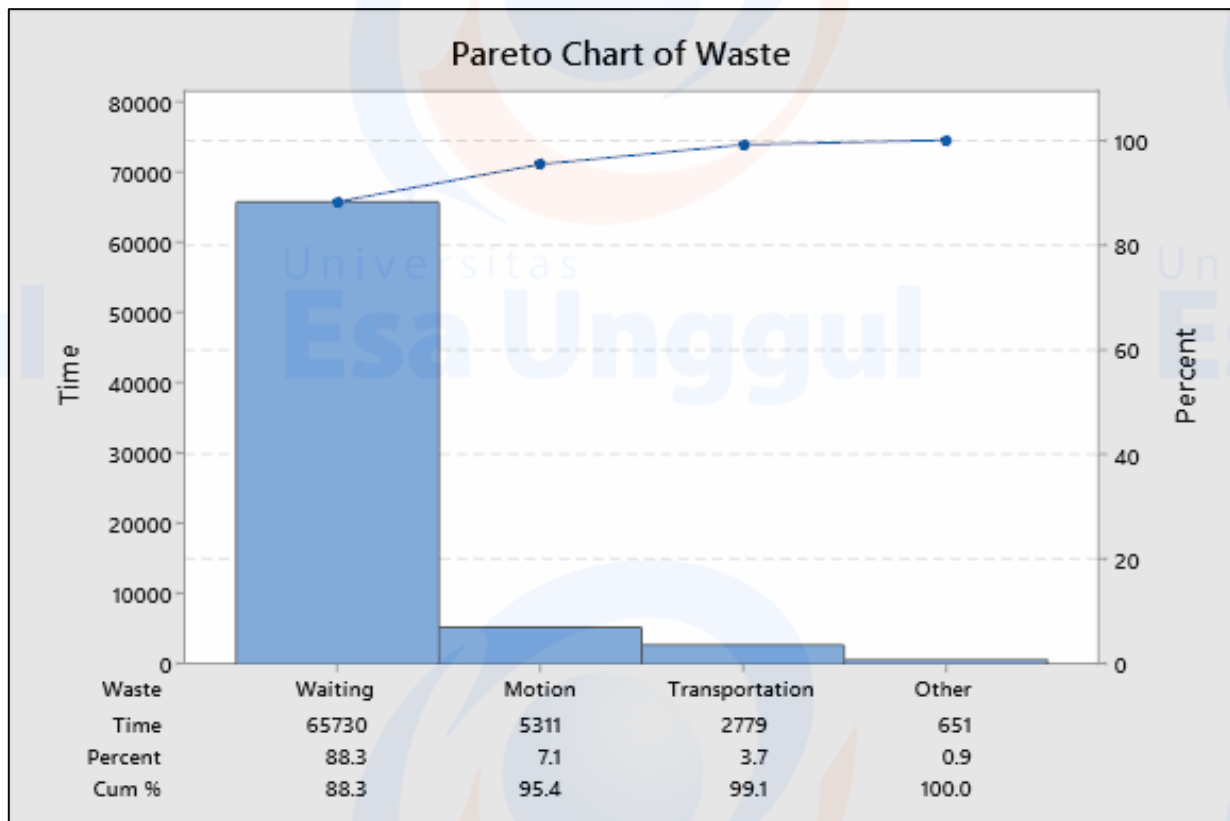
Pareto Chart of Waste

Time

80000
70000
60000
50000
40000
30000
20000
10000
0

Percent

100
80
60
40
20
0

Universitas Esa Unggul

| Waste | Waiting | Motion | Transportation | Other |
|---|---|---|---|---|
| Time | 65730 | 5311 | 2779 | 651 |
| Percent | 88.3 | 7.1 | 3.7 | 0.9 |
| Cum % | 88.3 | 95.4 | 99.1 | 100.0 |